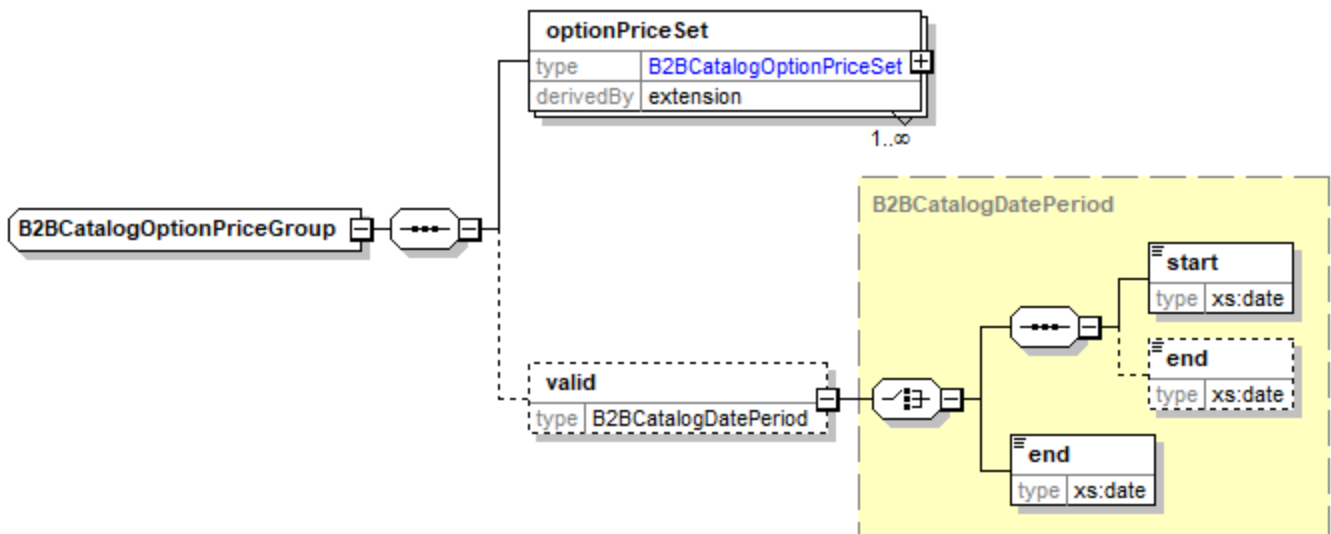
optionPriceSet

| type | B2BCatalogOptionPriceSet |
|---|---|
| derivedBy | extension |

1..∞

B2BCatalogOptionPriceGroup

B2BCatalogDatePeriod

start

| type | xs:date |
|---|---|

end

| type | xs:date |
|---|---|

valid

| type | B2BCatalogDatePeriod |
|---|---|

end

| type | xs:date |
|---|---|